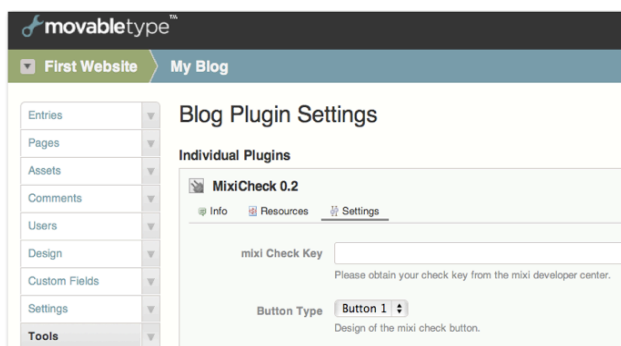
movabletype™

First Website
My Blog

Entries
Pages
Assets
Comments
Users
Design
Custom Fields
Settings
Tools

Blog Plugin Settings

Individual Plugins

MixiCheck 0.2

Info
Resources
Settings

mixi Check Key

Please obtain your check key from the mixi developer center.

Button Type
Button 1

Design of the mixi check button.